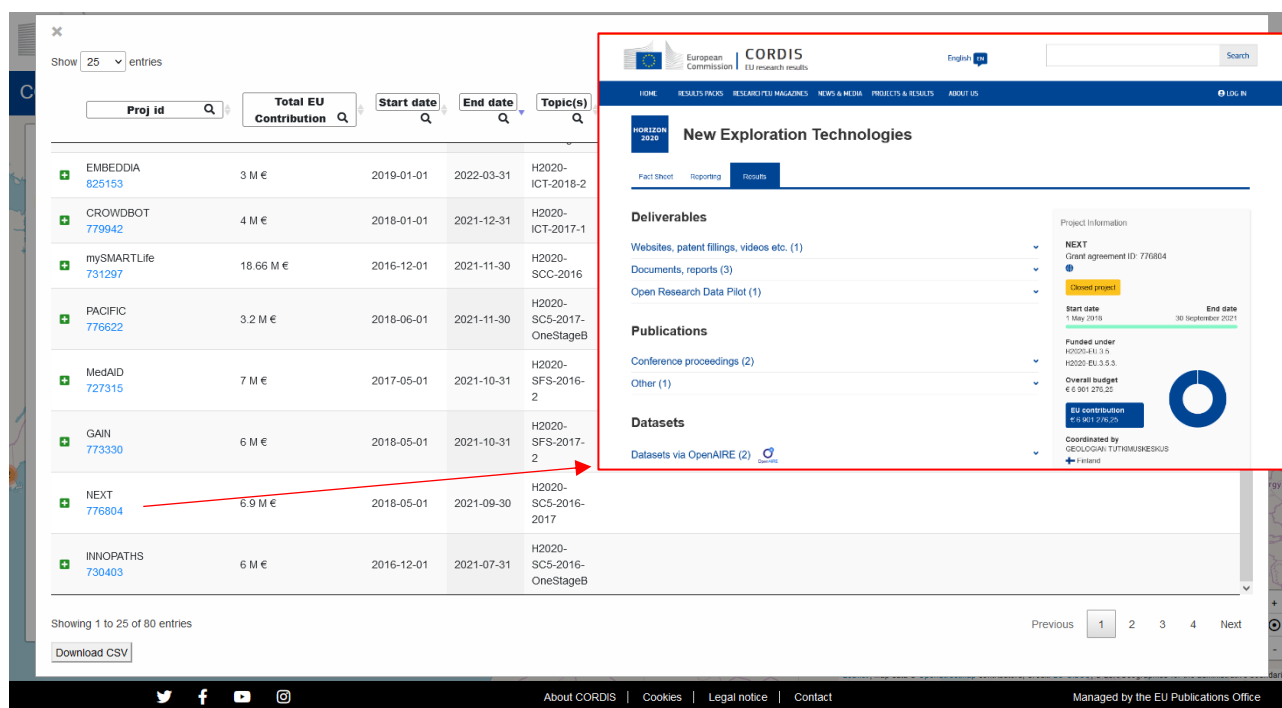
×

Show 25 entries

| Proj id | Total EU Contribution | Start date | End date | Topic(s) |
|---|---|---|---|---|
| EMBEDDIA 825153 | 3 M € | 2019-01-01 | 2022-03-31 | H2020-ICT-2018-2 |
| CROWDBOT 779942 | 4 M € | 2018-01-01 | 2021-12-31 | H2020-ICT-2017-1 |
| mySMARTLife 731297 | 18.66 M € | 2016-12-01 | 2021-11-30 | H2020-SCC-2016 |
| PACIFIC 776622 | 3.2 M € | 2018-06-01 | 2021-11-30 | H2020-SC5-2017-OneStageB |
| MedAID 727315 | 7 M € | 2017-05-01 | 2021-10-31 | H2020-SFS-2016-2 |
| GAIN 773330 | 6 M € | 2018-05-01 | 2021-10-31 | H2020-SFS-2017-2 |
| NEXT 776804 | 6.9 M € | 2018-05-01 | 2021-09-30 | H2020-SC5-2016-2017 |
| INNOPATHS 730403 | 6 M € | 2016-12-01 | 2021-07-31 | H2020-SC5-2016-OneStageB |

Showing 1 to 25 of 80 entries

Download CSV

Previous 1 2 3 4 Next

European Commission | CORDIS EU research results

English EN

Search

HOME RESULTS PACKS RESEARCH*EU MAGAZINES NEWS & MEDIA PROJECTS & RESULTS ABOUT US LOG IN

HORIZON 2020

New Exploration Technologies

Fact Sheet Reporting Results

Deliverables

Websites, patent fillings, videos etc. (1)

Documents, reports (3)

Open Research Data Pilot (1)

Publications

Conference proceedings (2)

Other (1)

Datasets

Datasets via OpenAIRE (2) OpenAIRE

Project Information

NEXT

Grant agreement ID: 776804

Closed project

Start date 1 May 2018

End date 30 September 2021

Funded under

H2020-EU.3.5.

H2020-EU.3.5.3.

Overall budget

€ 6 901 276,25

EU contribution

€ 6 901 276,25

Coordinated by

GEOLOGIAN TUTKIMUSKESKUS

Finland

About CORDIS | Cookies | Legal notice | Contact

Managed by the EU Publications Office